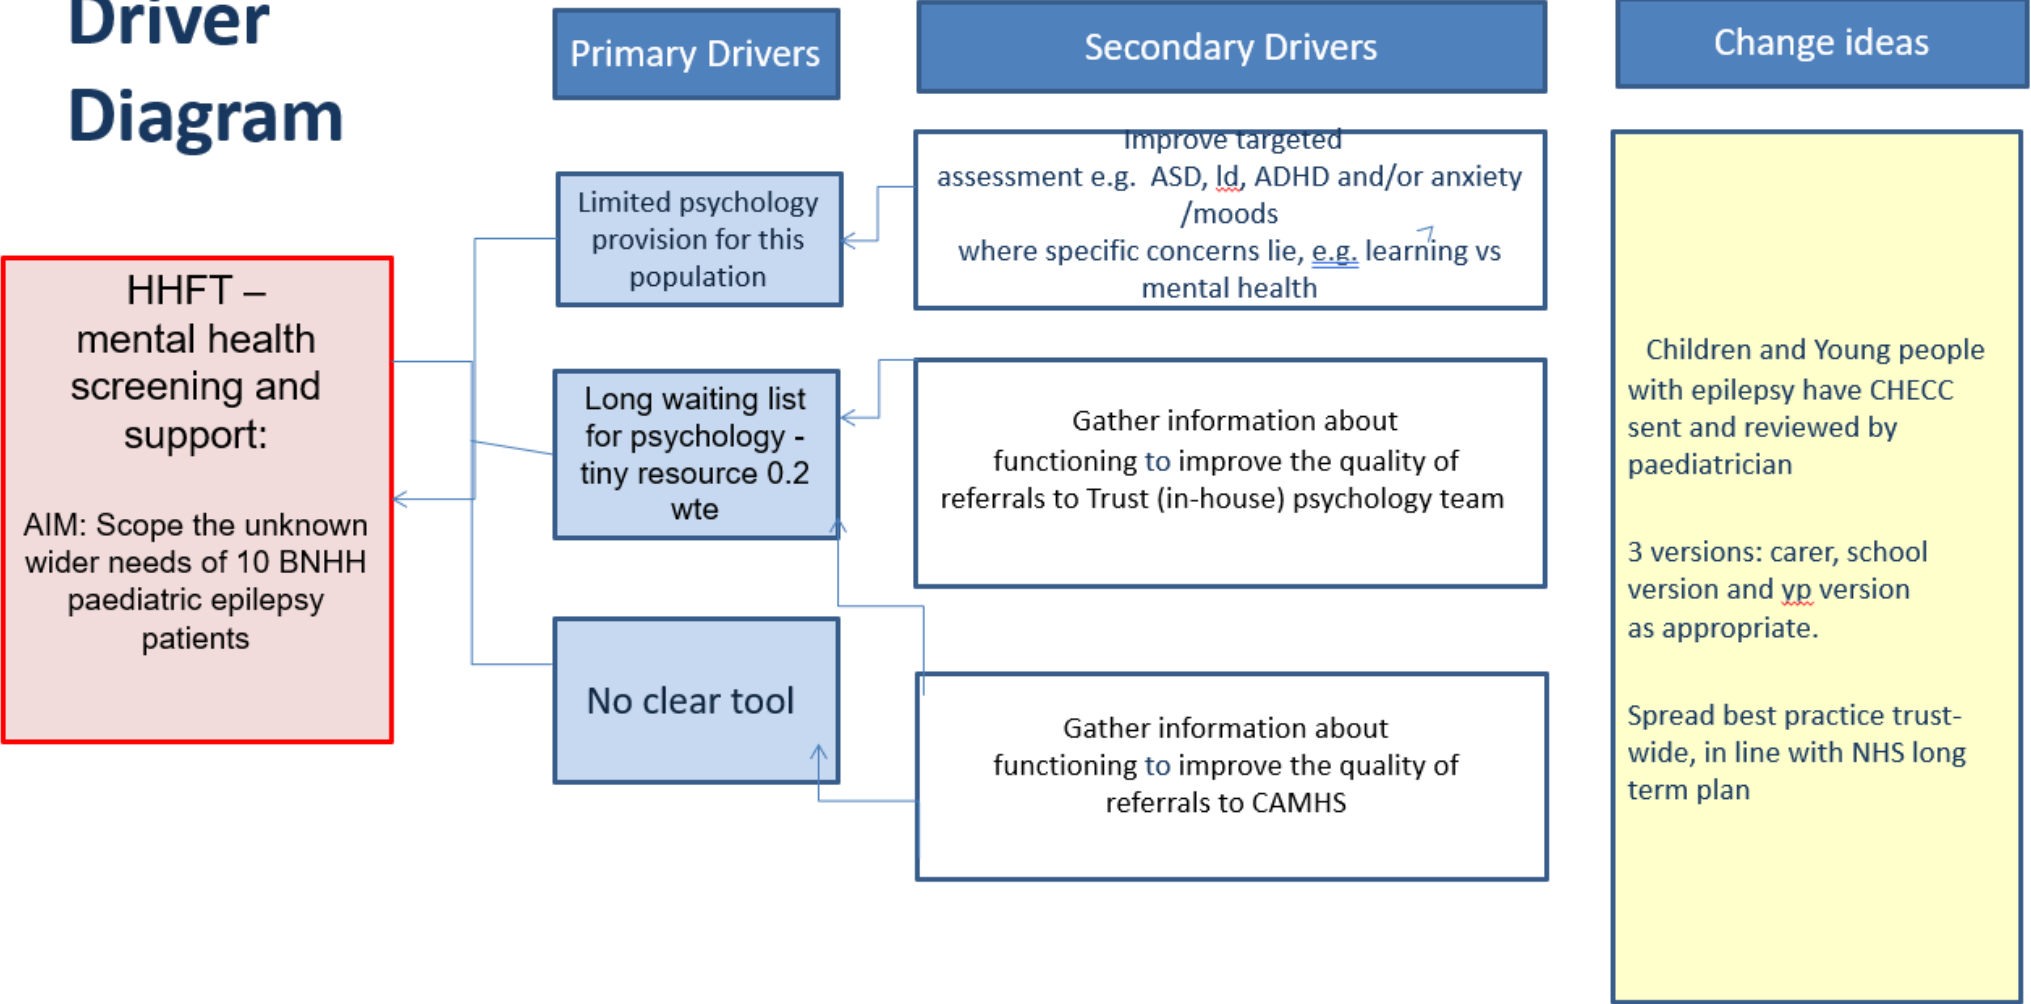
Driver Diagram

Primary Drivers

Secondary Drivers

Change ideas

HHFT – mental health screening and support:

AIM: Scope the unknown wider needs of 10 BNHH paediatric epilepsy patients

Limited psychology provision for this population

Long waiting list for psychology - tiny resource 0.2 wte

No clear tool

Improve targeted assessment e.g. ASD, ld, ADHD and/or anxiety /moods where specific concerns lie, e.g. learning vs mental health

Gather information about functioning to improve the quality of referrals to Trust (in-house) psychology team

Gather information about functioning to improve the quality of referrals to CAMHS

Children and Young people with epilepsy have CHECC sent and reviewed by paediatrician

3 versions: carer, school version and yp version as appropriate.

Spread best practice trust-wide, in line with NHS long term plan